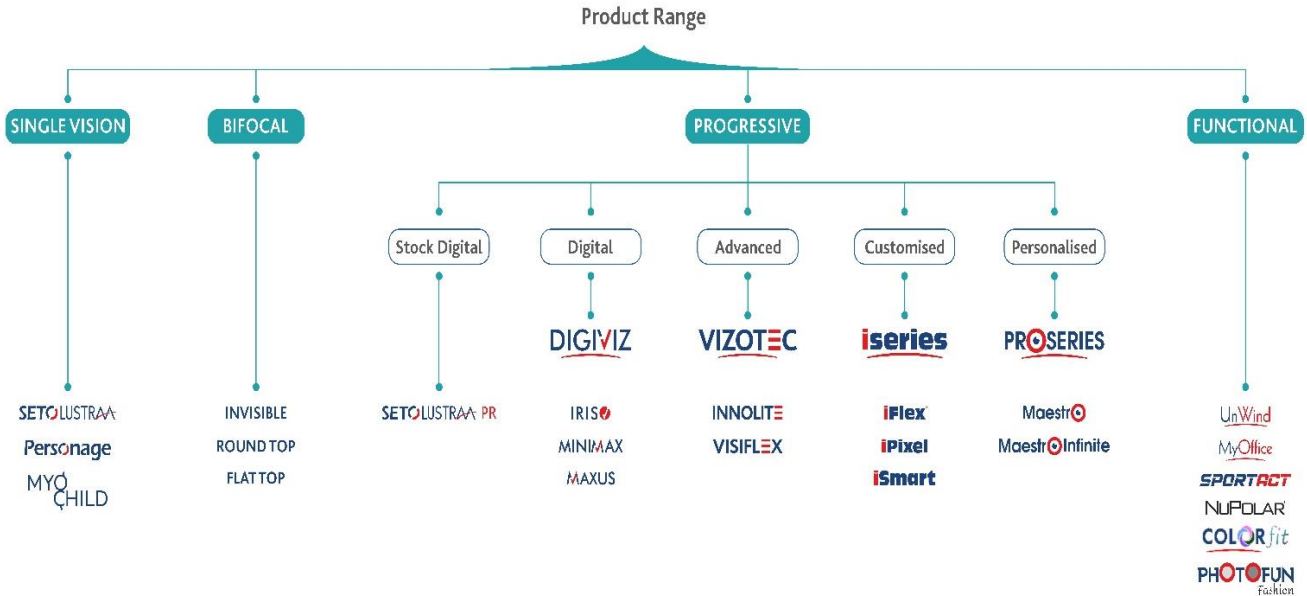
Product Range

SINGLE VISION

SETOLUSTRAA
Personage
MYO CHILD

BIFOCAL

INVISIBLE
ROUND TOP
FLAT TOP

PROGRESSIVE

Stock Digital

SETOLUSTRAA PR

Digital

DIGIVIZ

IRISO
MINIMAX
MAXUS

Advanced

VIZOTEC

INNOLITE
VISIFLEX

Customised

iseries

iFlex
iPixel
iSmart

Personalised

PROSERIES

Maestro
Maestro Infinite

FUNCTIONAL

UnWind
MyOffice
SPORTACT
NUPOLAR
COLORfit
PHOTOFUN fashion